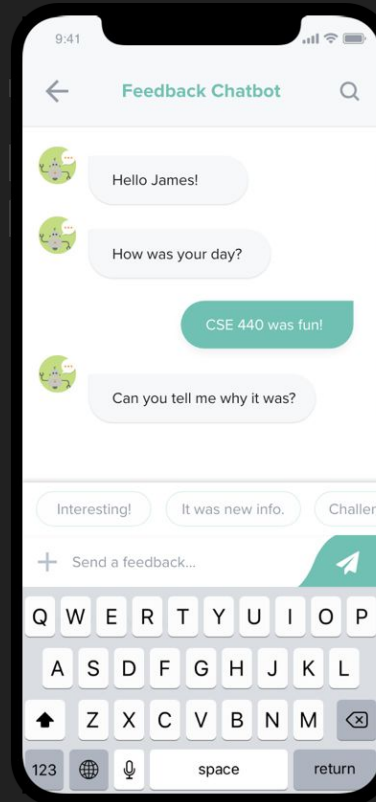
9:41

Feedback Chatbot

Hello James!

How was your day?

CSE 440 was fun!

Can you tell me why it was?

Interesting!

It was new info.

Challen

+ Send a feedback...

Q W E R T Y U I O P

A S D F G H J K L

Z X C V B N M

123

space

return